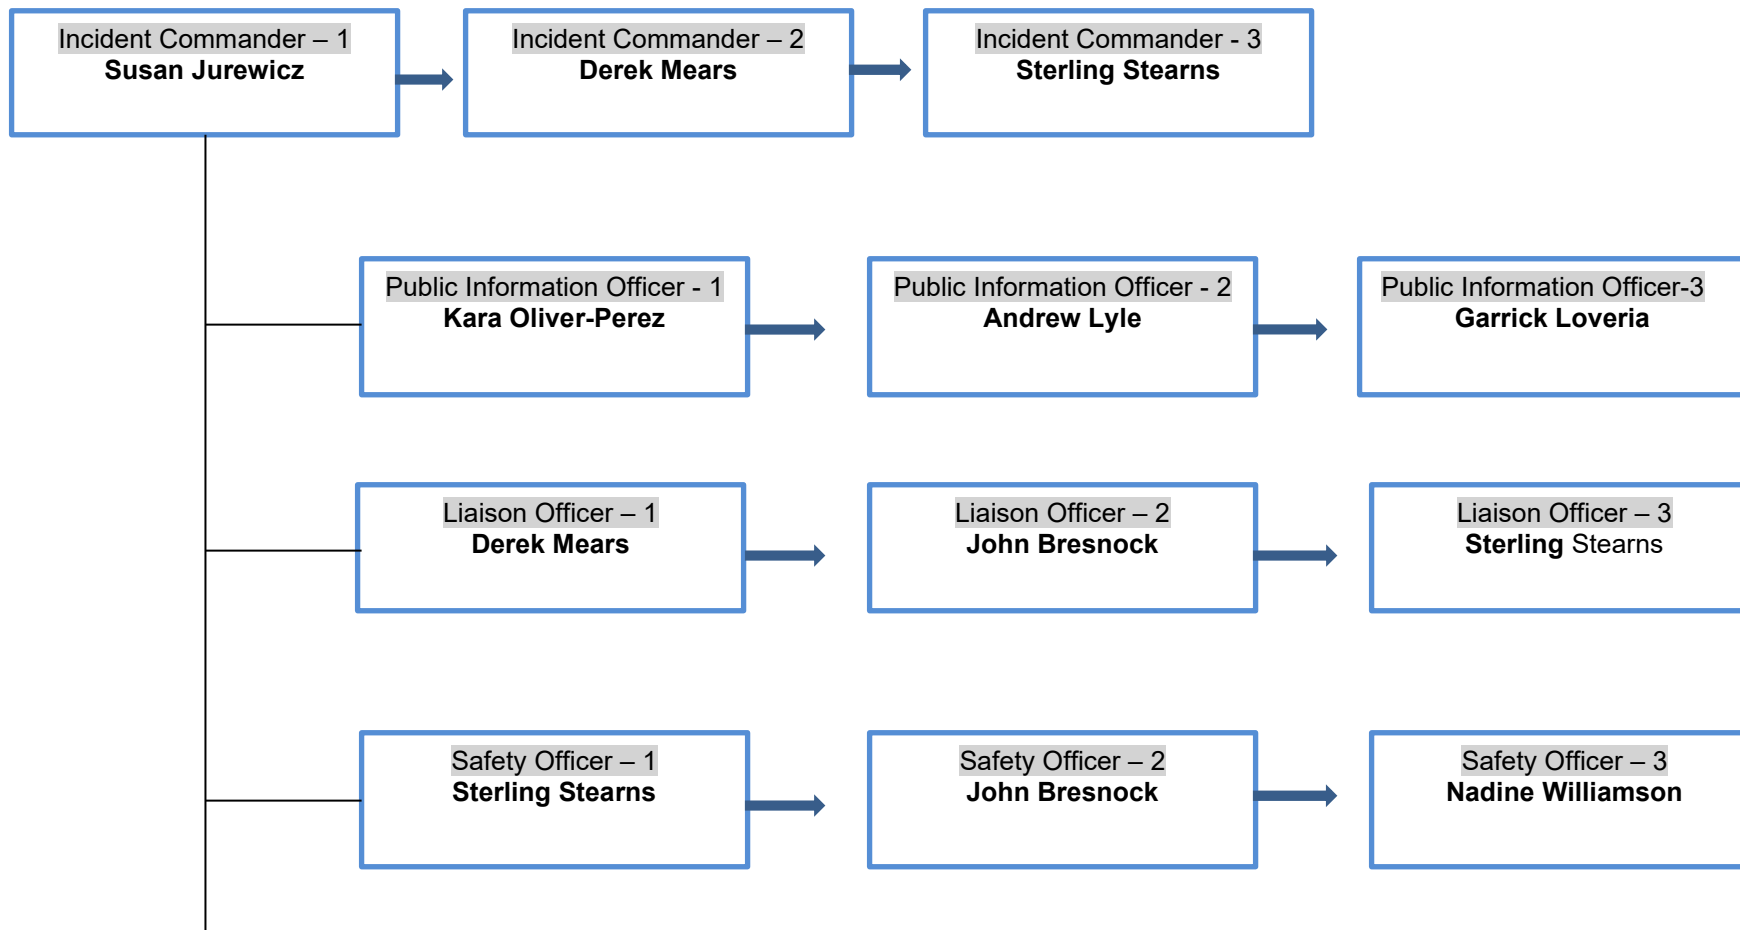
Incident Commander – 1
Susan Jurewicz

Incident Commander – 2
Derek Mears

Incident Commander - 3
Sterling Stearns

Public Information Officer - 1
Kara Oliver-Perez

Public Information Officer - 2
Andrew Lyle

Public Information Officer-3
Garrick Loveria

Liaison Officer – 1
Derek Mears

Liaison Officer – 2
John Bresnock

Liaison Officer – 3
Sterling Stearns

Safety Officer – 1
Sterling Stearns

Safety Officer – 2
John Bresnock

Safety Officer – 3
Nadine Williamson